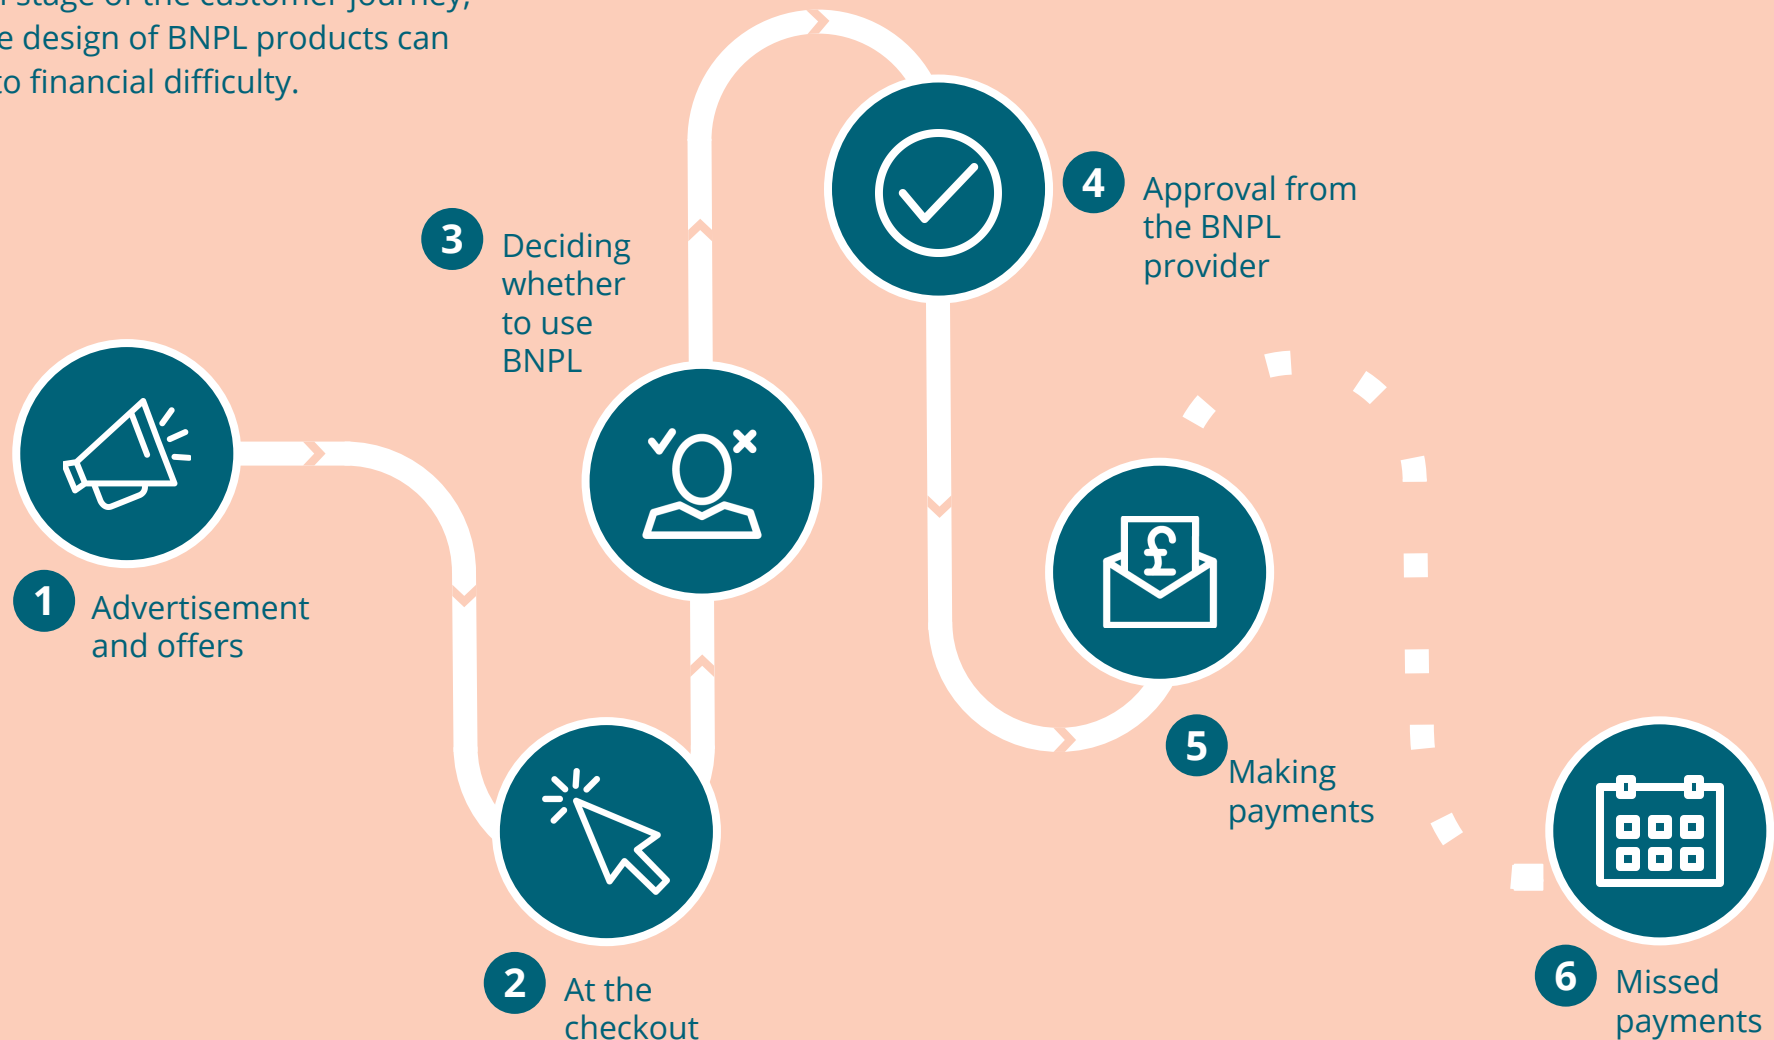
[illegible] stage of the customer journey, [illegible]e design of BNPL products can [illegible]to financial difficulty.

1 Advertisement and offers

2 At the checkout

3 Deciding whether to use BNPL

4 Approval from the BNPL provider

5 Making payments

6 Missed payments